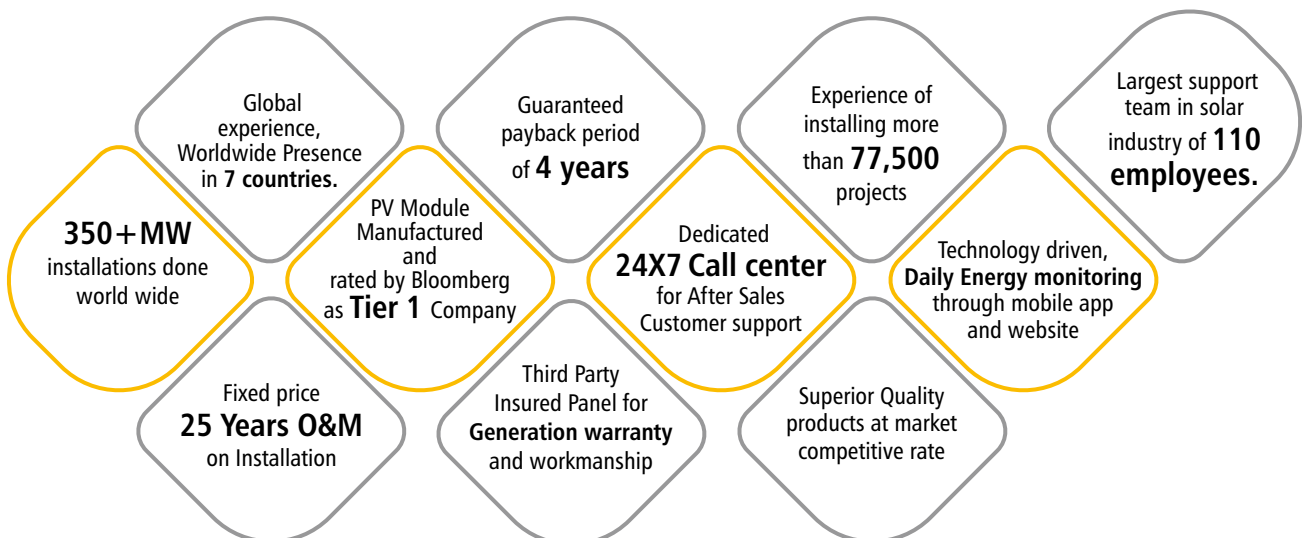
350+MW installations done world wide

Global experience, Worldwide Presence in 7 countries.

Fixed price 25 Years O&M on Installation

PV Module Manufactured and rated by Bloomberg as Tier 1 Company

Guaranteed payback period of 4 years

Third Party Insured Panel for Generation warranty and workmanship

Dedicated 24X7 Call center for After Sales Customer support

Experience of installing more than 77,500 projects

Superior Quality products at market competitive rate

Technology driven, Daily Energy monitoring through mobile app and website

Largest support team in solar industry of 110 employees.